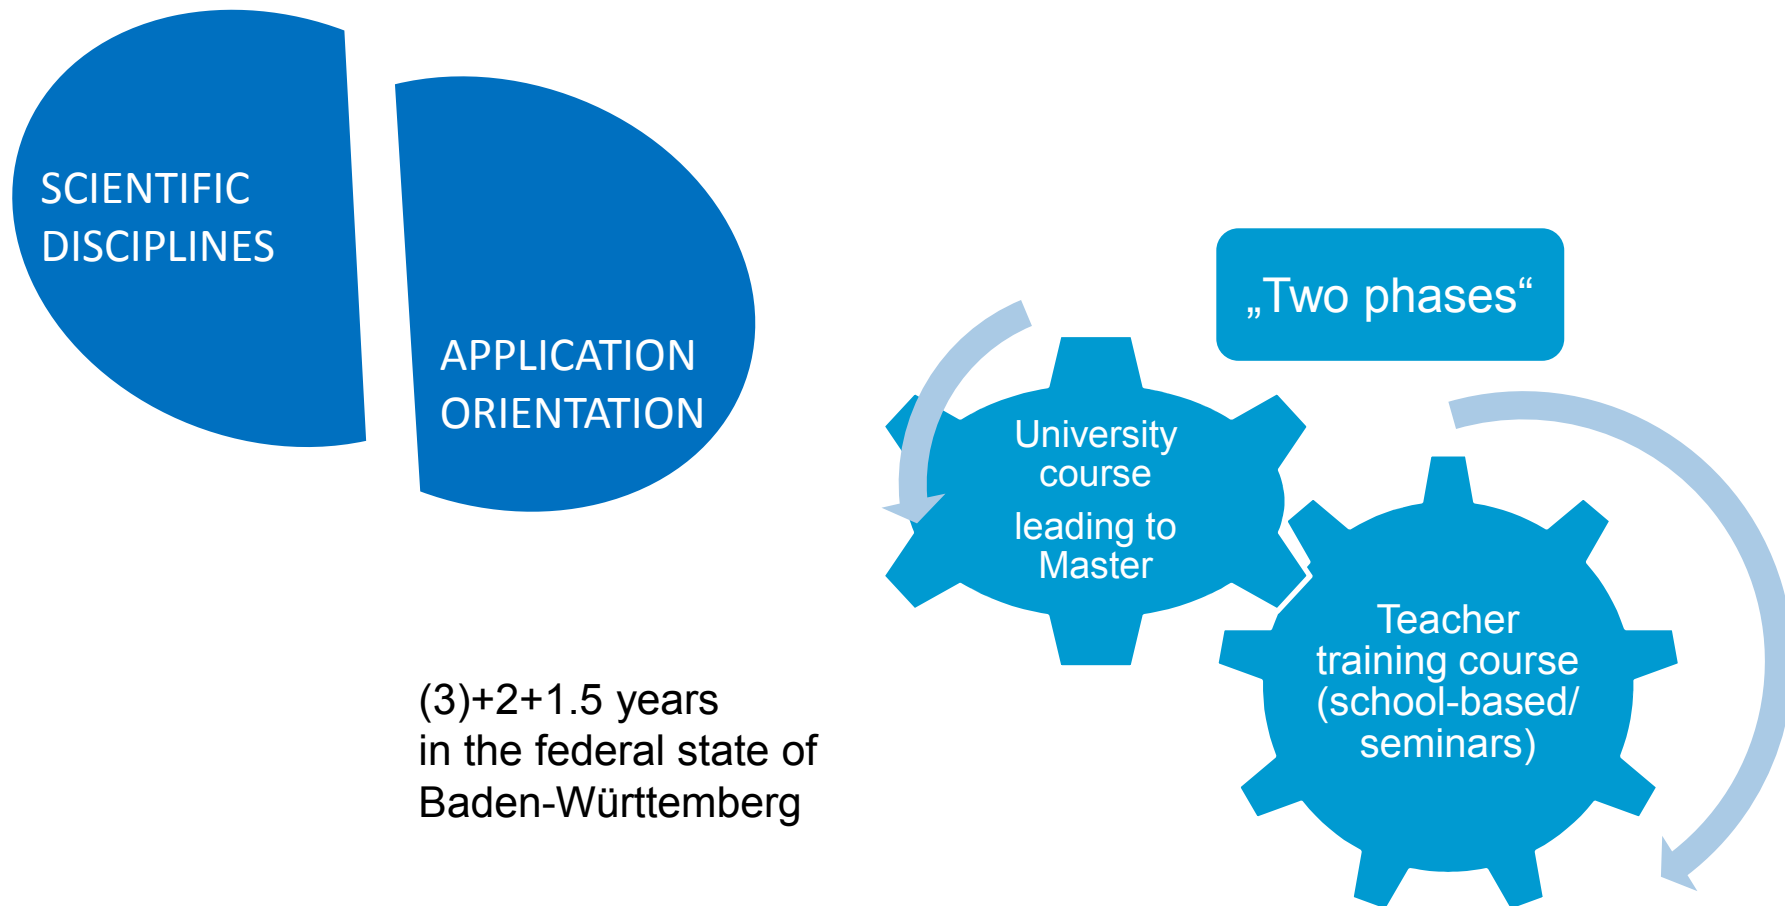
SCIENTIFIC DISCIPLINES

APPLICATION ORIENTATION

„Two phases“

University course

leading to Master

Teacher training course (school-based/ seminars)

(3)+2+1.5 years
in the federal state of
Baden-Württemberg